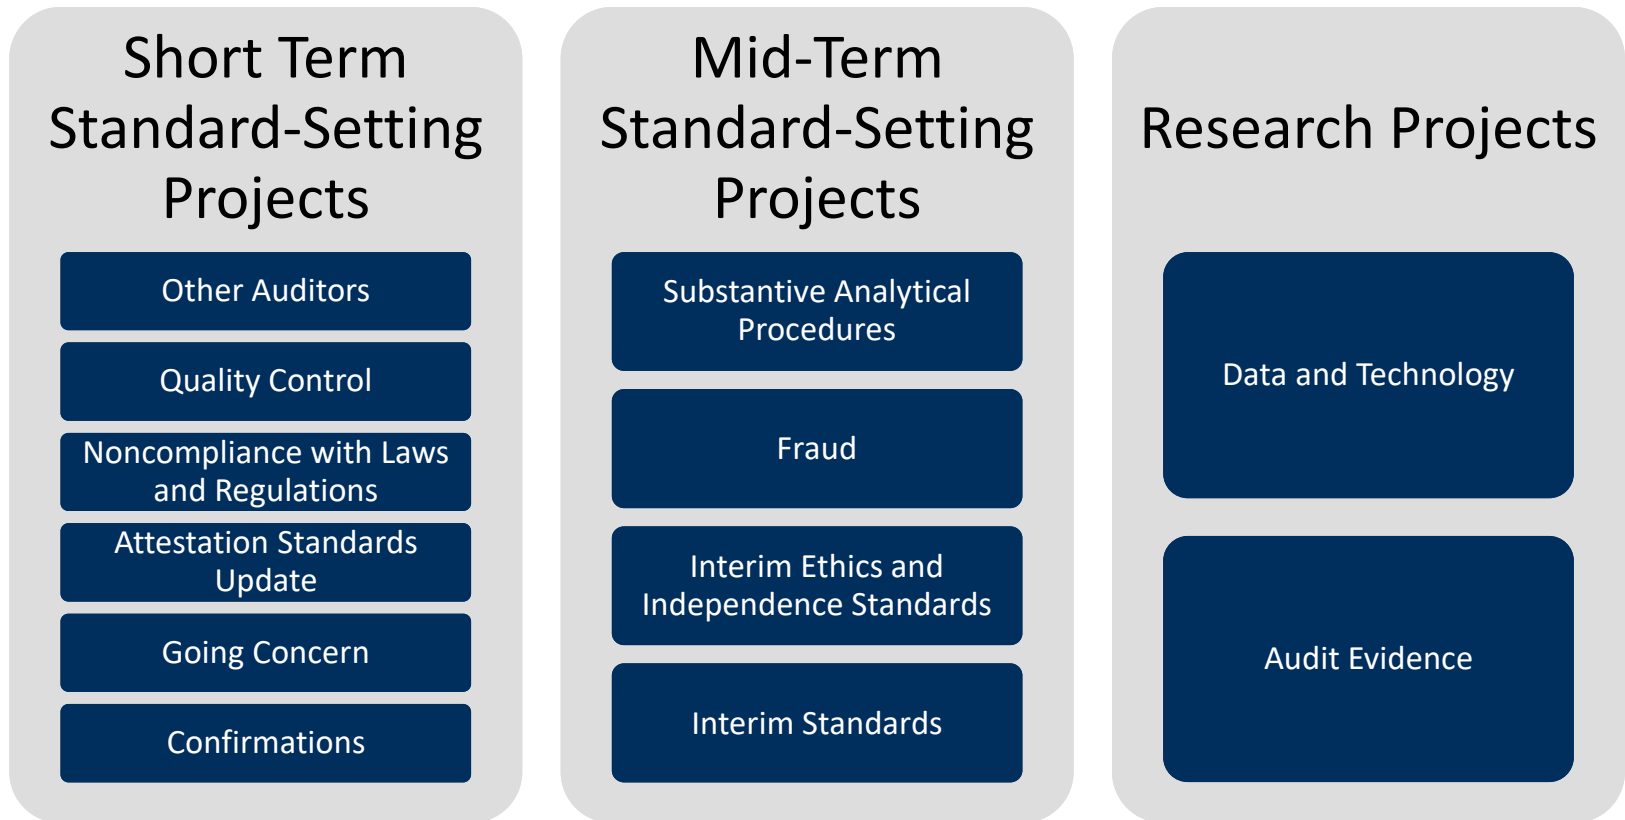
Short Term Standard-Setting Projects

Other Auditors

Quality Control

Noncompliance with Laws and Regulations

Attestation Standards Update

Going Concern

Confirmations

Mid-Term Standard-Setting Projects

Substantive Analytical Procedures

Fraud

Interim Ethics and Independence Standards

Interim Standards

Research Projects

Data and Technology

Audit Evidence